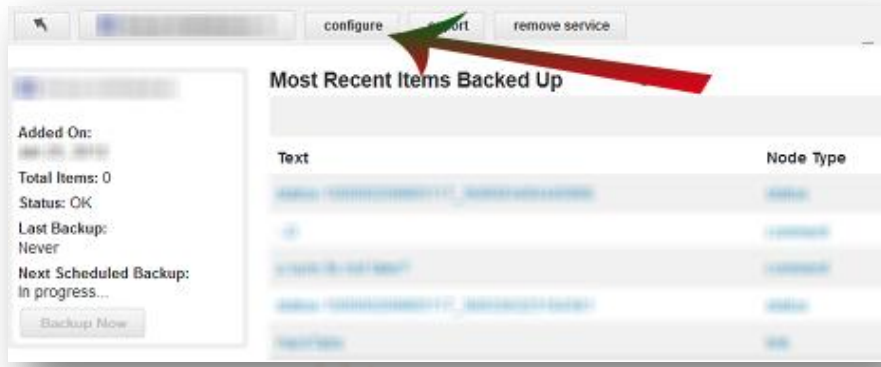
configure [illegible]ort remove service

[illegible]

Added On:
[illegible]

Total Items: 0

Status: OK

Last Backup:
Never

Next Scheduled Backup:
In progress...

Backup Now

Most Recent Items Backed Up

| Text | Node Type |
|---|---|
| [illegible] | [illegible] |
| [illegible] | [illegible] |
| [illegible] | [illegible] |
| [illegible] | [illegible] |
| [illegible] | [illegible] |